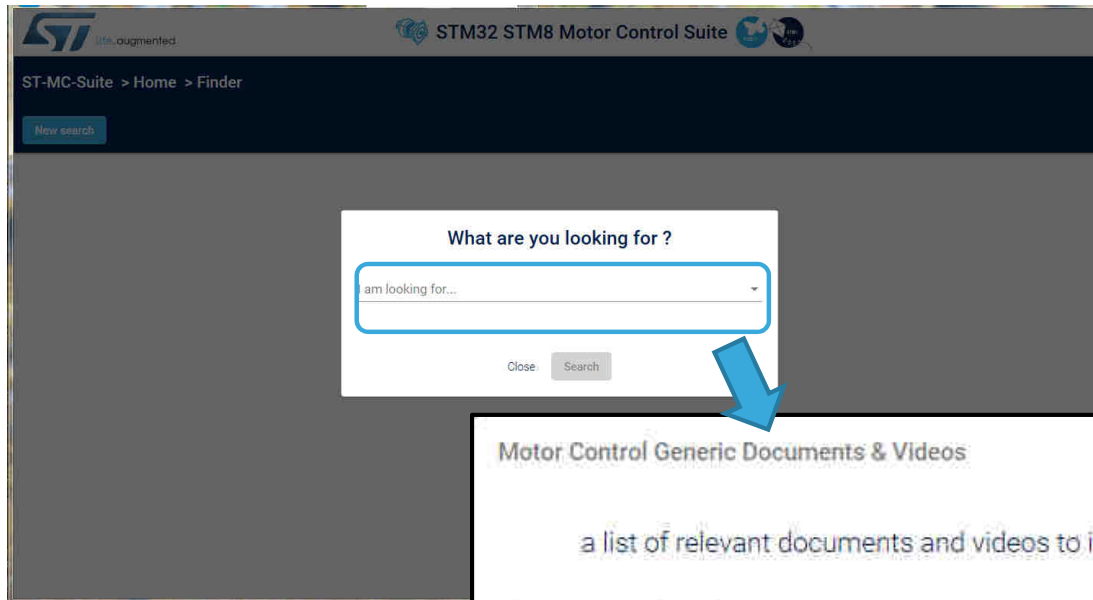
life.augmented

STM32 STM8 Motor Control Suite

ST-MC-Suite > Home > Finder

New search

What are you looking for ?

I am looking for...

Close Search

Motor Control Generic Documents & Videos

a list of relevant documents and videos to i